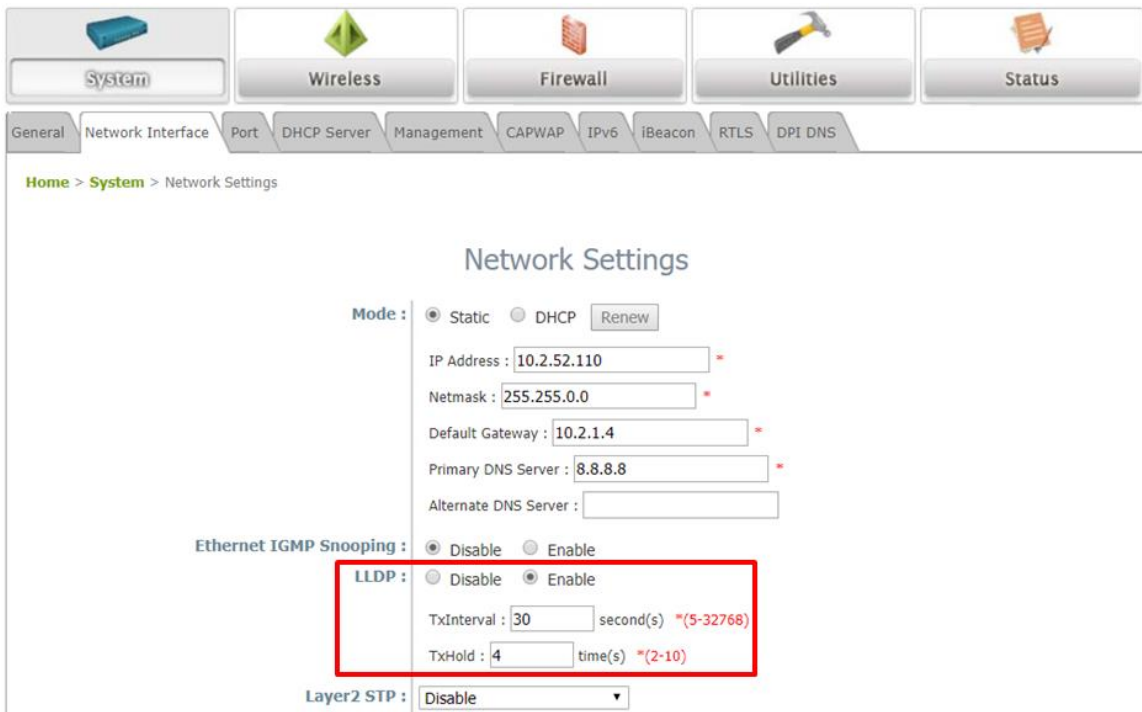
System Wireless Firewall Utilities Status

General Network Interface Port DHCP Server Management CAPWAP IPv6 iBeacon RTLS DPI DNS

Home > System > Network Settings

Network Settings

Mode : Static DHCP Renew

IP Address : 10.2.52.110 *

Netmask : 255.255.0.0 *

Default Gateway : 10.2.1.4 *

Primary DNS Server : 8.8.8.8 *

Alternate DNS Server :

Ethernet IGMP Snooping : Disable Enable

LLDP : Disable Enable

TxInterval : 30 second(s) *(5-32768)

TxHold : 4 time(s) *(2-10)

Layer2 STP : Disable